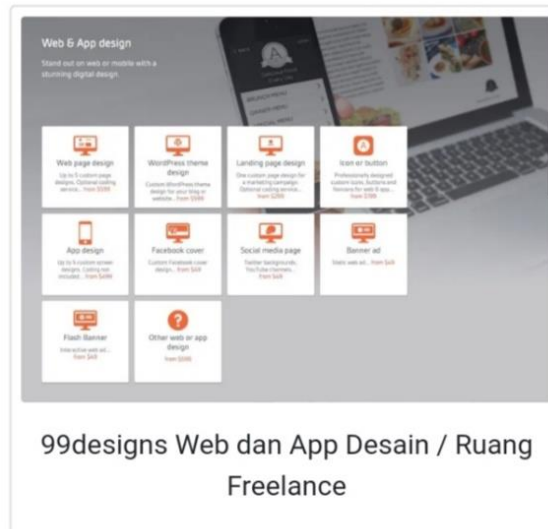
Web & App design

Stand out on web or mobile with a stunning digital design.

Web page design
Up to 5 custom page designs. Optional coding service... from $599

WordPress theme design
Custom WordPress theme design for your blog or website... from $599

Landing page design
One custom page design for a marketing campaign. Optional coding service... from $299

Icon or button
Professionally designed custom icons, buttons and favicons for web & app... from $199

App design
Up to 5 custom screen designs. Coding not included... from $499

Facebook cover
Custom Facebook cover design... from $49

Social media page
Twitter backgrounds, YouTube channels... from $49

Banner ad
Static web ad... from $49

Flash Banner
Interactive web ad... from $49

Other web or app design
from $599

99designs Web dan App Desain / Ruang Freelance